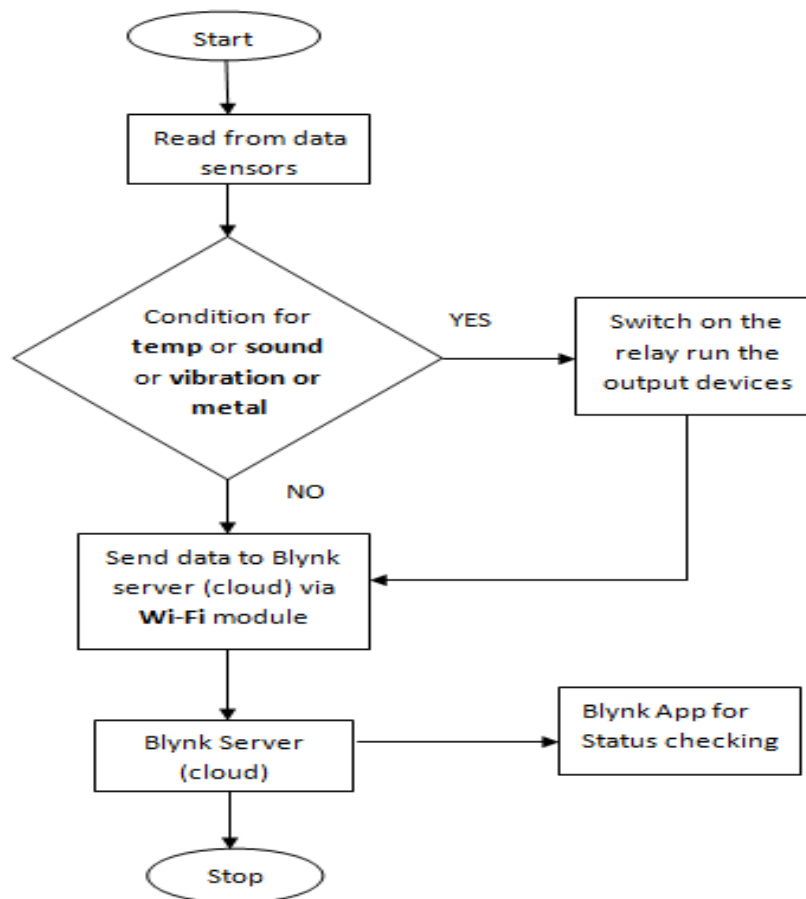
Start

Read from data sensors

Condition for temp or sound or vibration or metal

YES

Switch on the relay run the output devices

NO

Send data to Blynk server (cloud) via Wi-Fi module

Blynk Server (cloud)

Blynk App for Status checking

Stop